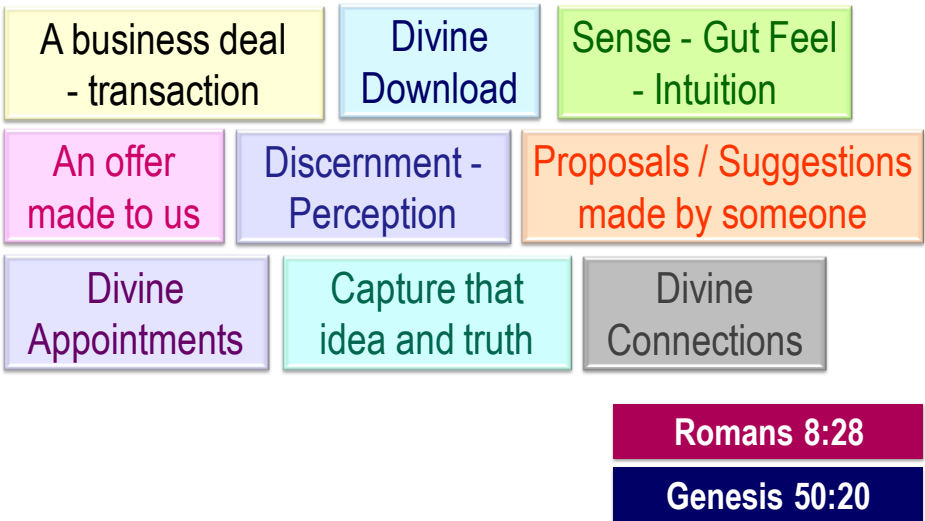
A business deal - transaction

Divine Download

Sense - Gut Feel - Intuition

An offer made to us

Discernment - Perception

Proposals / Suggestions made by someone

Divine Appointments

Capture that idea and truth

Divine Connections

Romans 8:28

Genesis 50:20